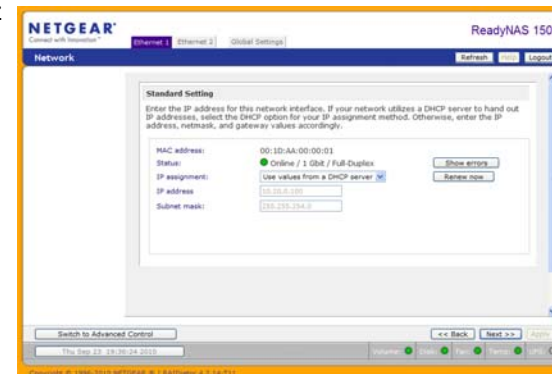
NETGEAR®
Connect with Innovation™

ReadyNAS 150

Ethernet 1 Ethernet 2 Global Settings

Network

Refresh Help Logout

Standard Setting

Enter the IP address for this network interface. If your network utilizes a DHCP server to hand out IP addresses, select the DHCP option for your IP assignment method. Otherwise, enter the IP address, netmask, and gateway values accordingly.

MAC address: 00:1D:AA:00:00:01
Status: Online / 1 Gbit / Full-Duplex
IP assignment: Use values from a DHCP server
IP address 10.10.0.100
Subnet mask: 255.255.254.0

Show errors
Renew now

Switch to Advanced Control

<< Back Next >> Apply

Thu Sep 23 19:36:24 2010

Volume: Disk: Fan: Temp: UPS:

Copyright © 1996-2010 NETGEAR ® | RAIDiator 4.2.14-T11